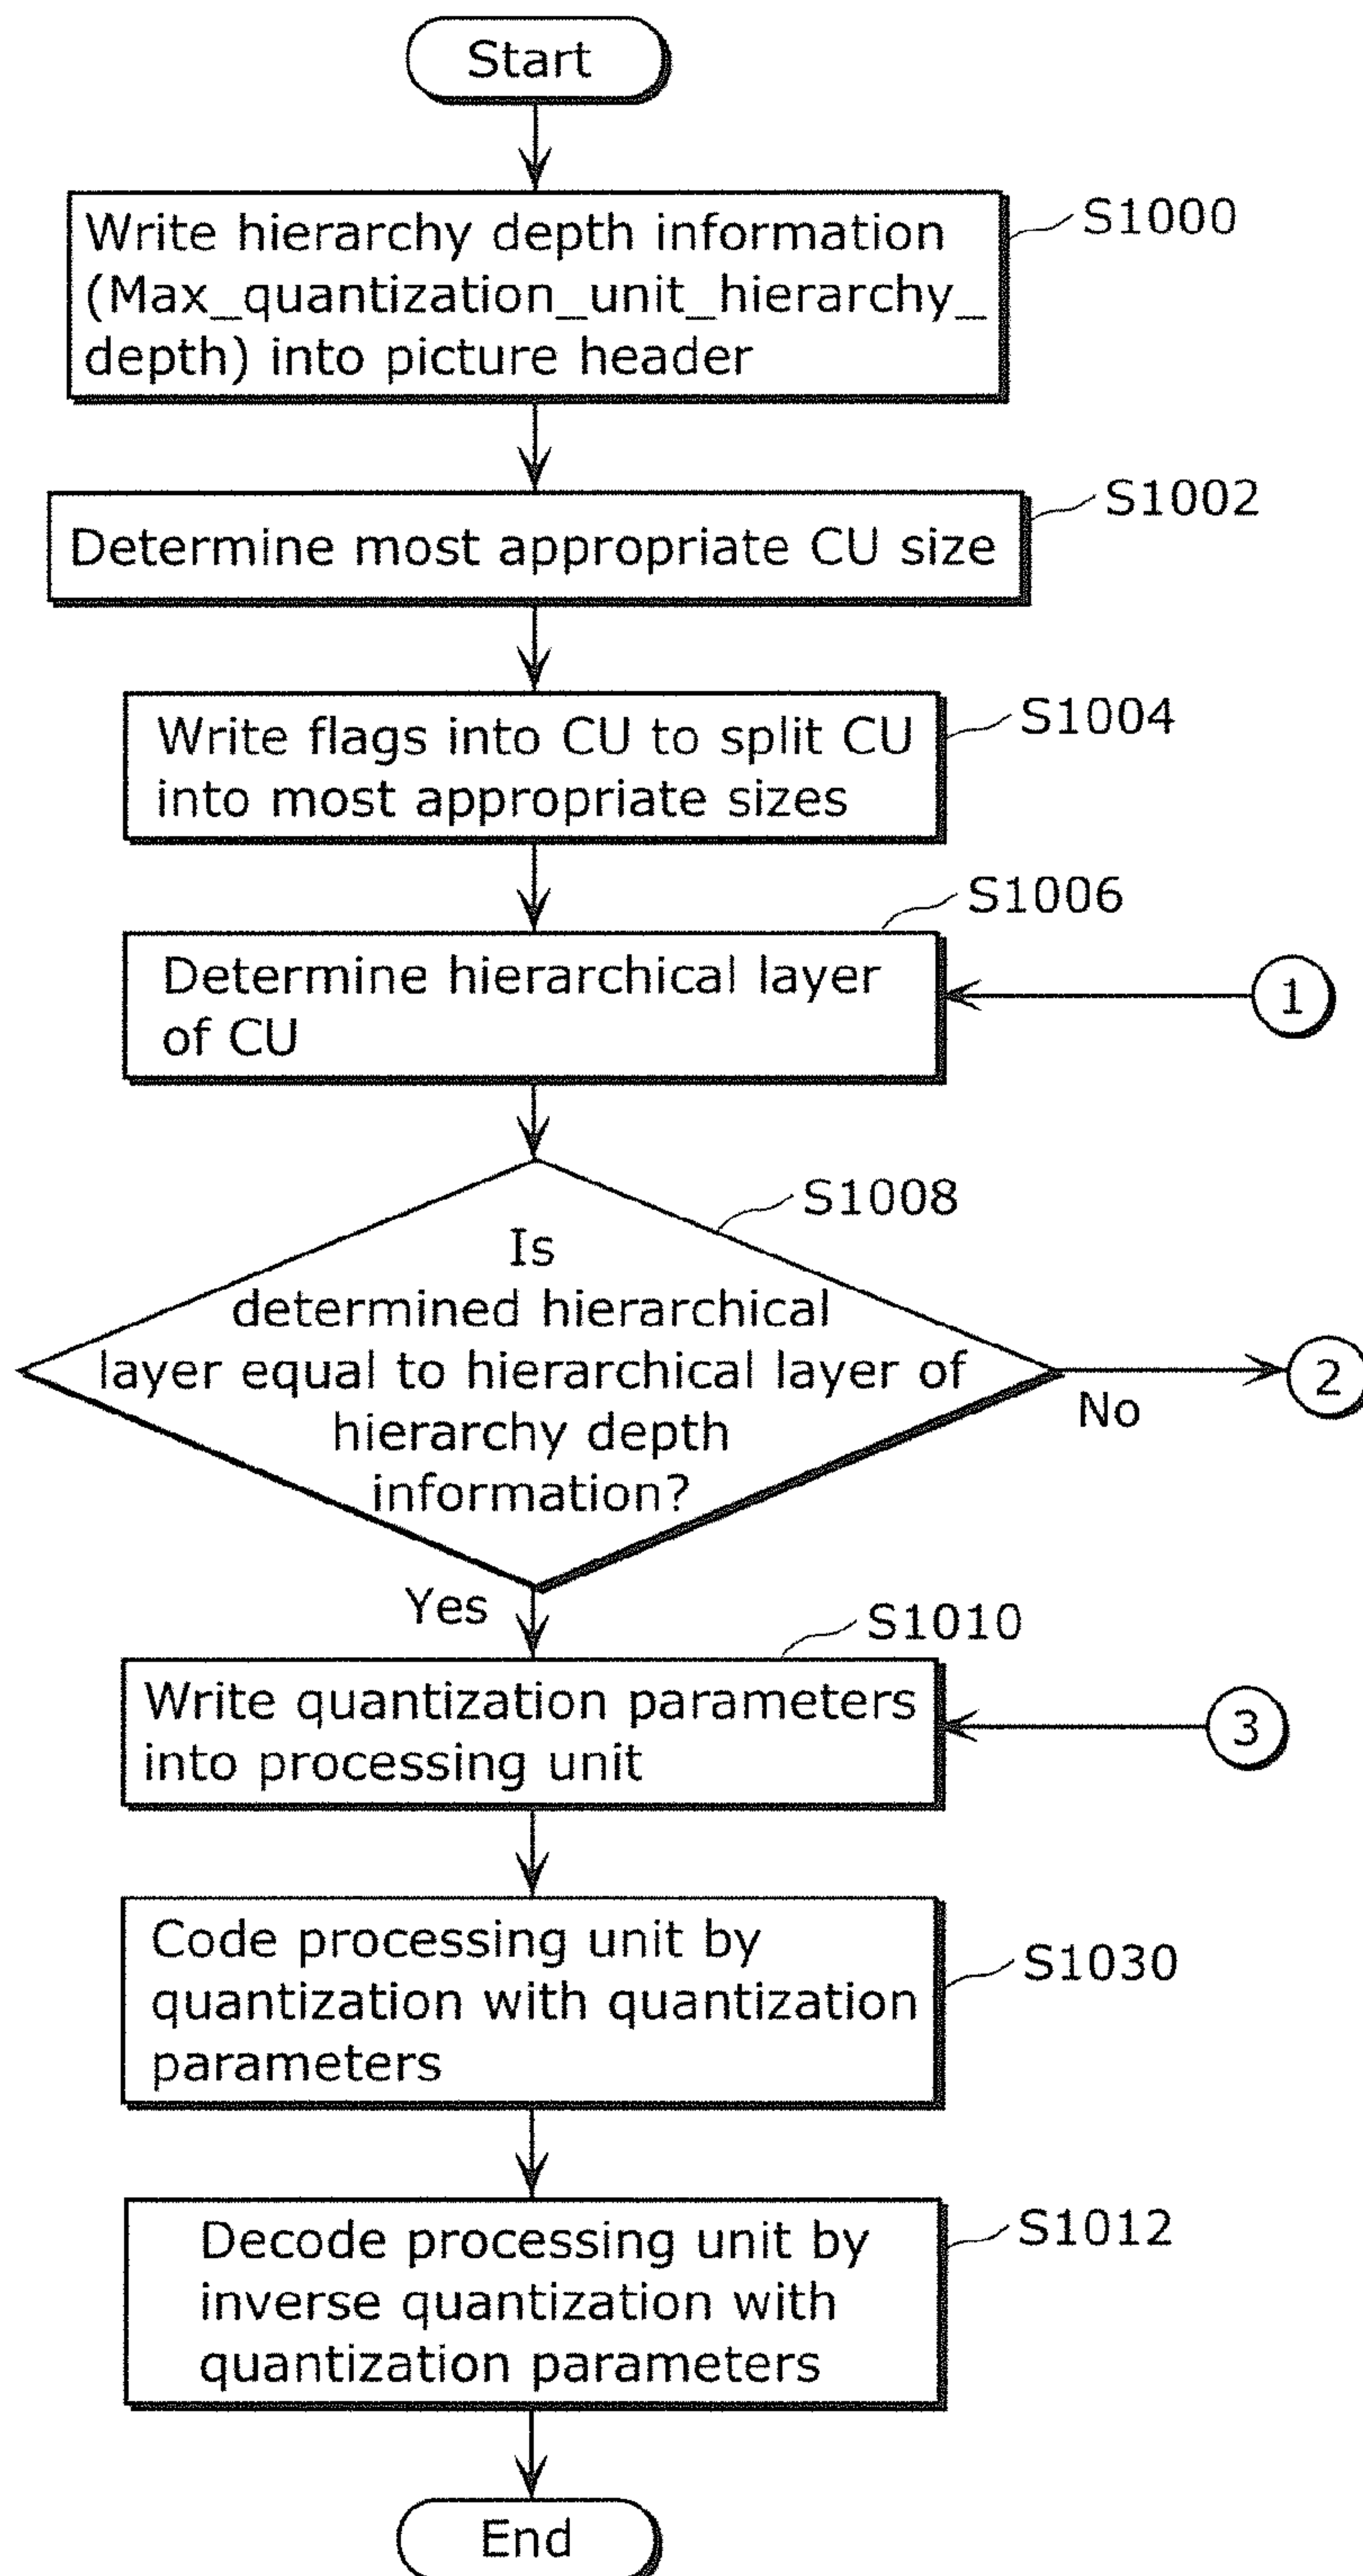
Start

Write hierarchy depth information (Max_quantization_unit_hierarchy_depth) into picture header

S1000

Determine most appropriate CU size

S1002

Write flags into CU to split CU into most appropriate sizes

S1004

S1006

Determine hierarchical layer of CU

1

S1008

Is determined hierarchical layer equal to hierarchical layer of hierarchy depth information?

No

2

Yes

S1010

Write quantization parameters into processing unit

3

Code processing unit by quantization with quantization parameters

S1030

Decode processing unit by inverse quantization with quantization parameters

S1012

End